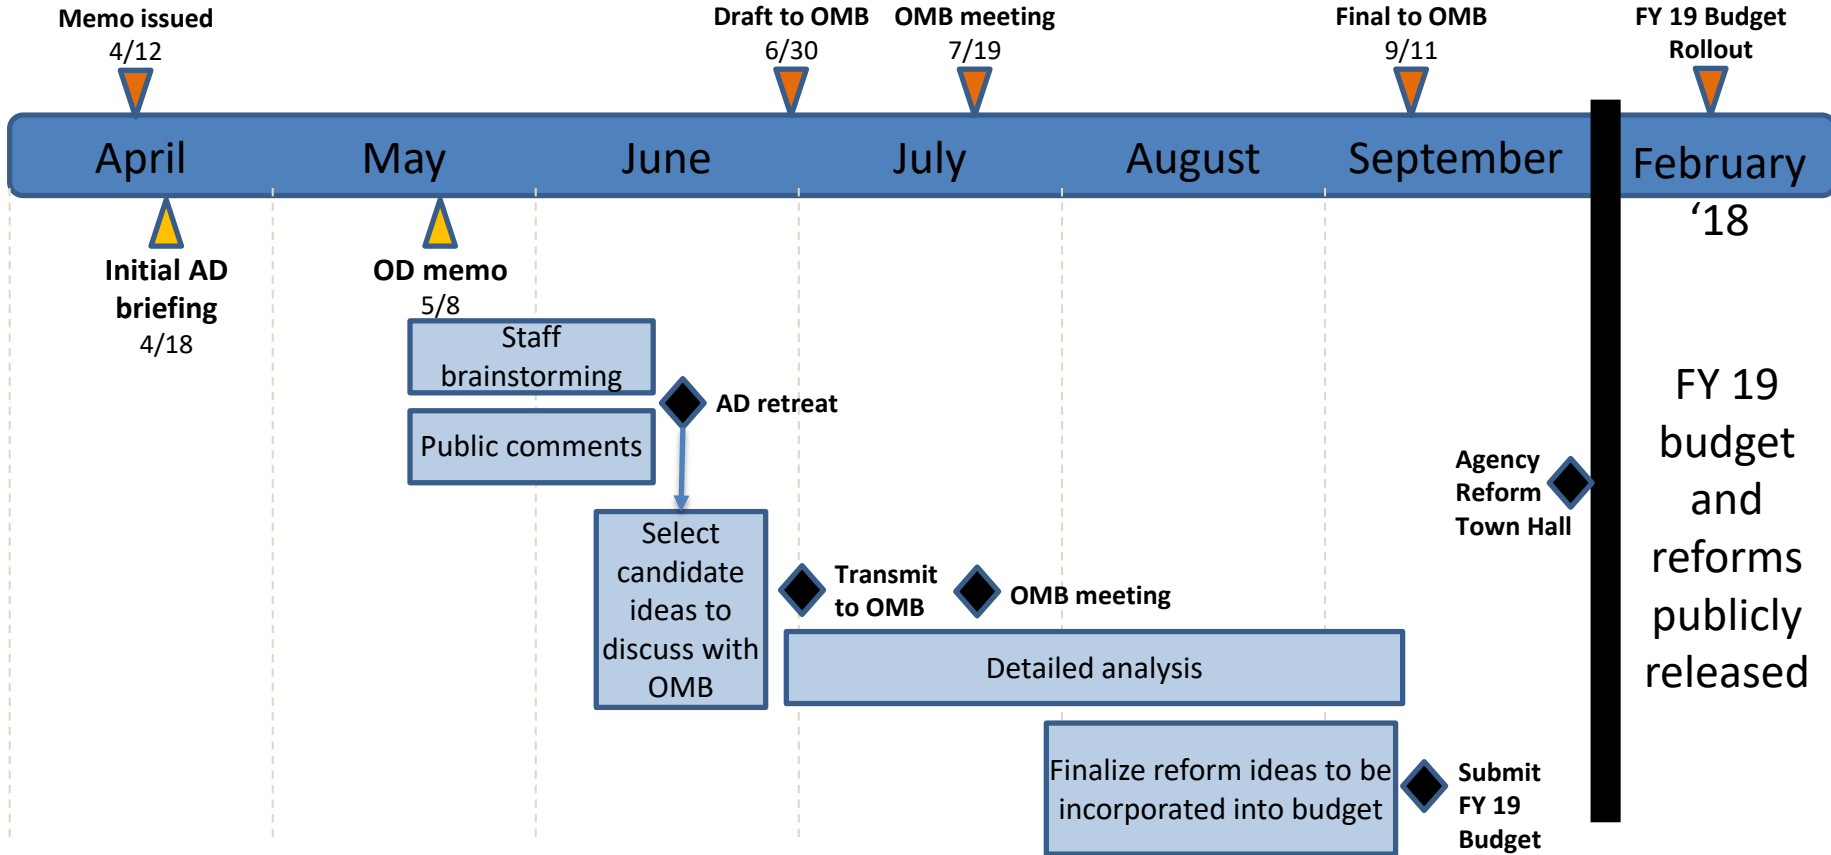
Memo issued 4/12

Draft to OMB 6/30

OMB meeting 7/19

Final to OMB 9/11

FY 19 Budget Rollout

April

May

June

July

August

September

February '18

Initial AD briefing 4/18

OD memo 5/8

Staff brainstorming

Public comments

AD retreat

Select candidate ideas to discuss with OMB

Transmit to OMB

OMB meeting

Detailed analysis

Agency Reform Town Hall

Finalize reform ideas to be incorporated into budget

Submit FY 19 Budget

FY 19 budget and reforms publicly released